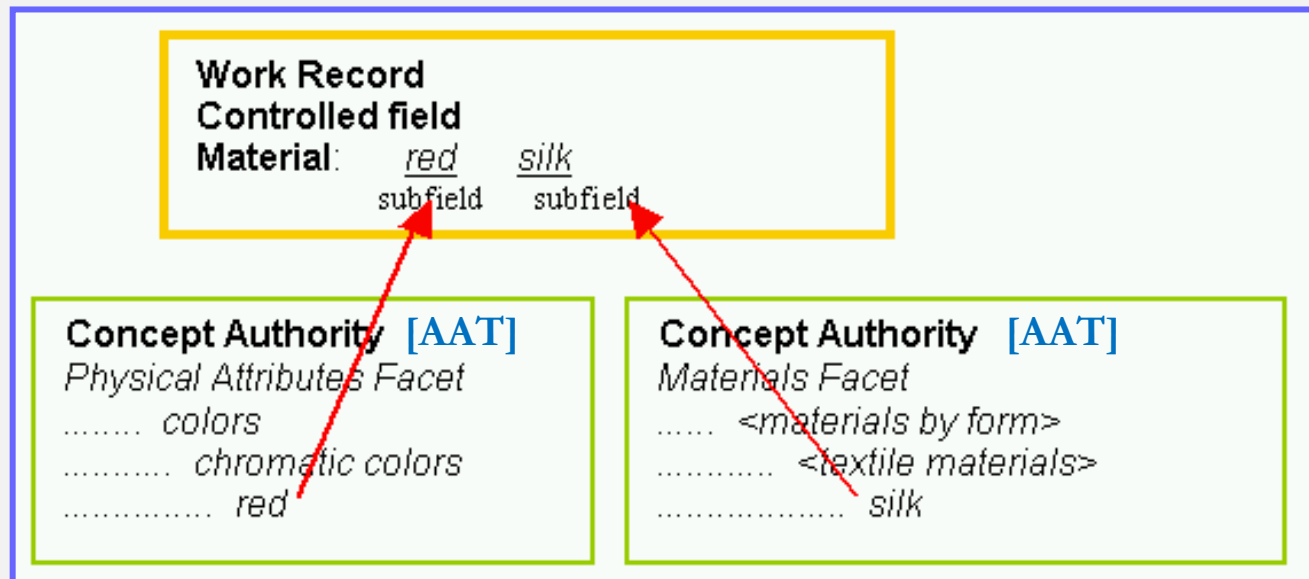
Work Record
Controlled field
Material: red silk
subfield subfield

Concept Authority [AAT]
Physical Attributes Facet
........ colors
........... chromatic colors
............... red

Concept Authority [AAT]
Materials Facet
...... <materials by form>
............ <textile materials>
.................. silk